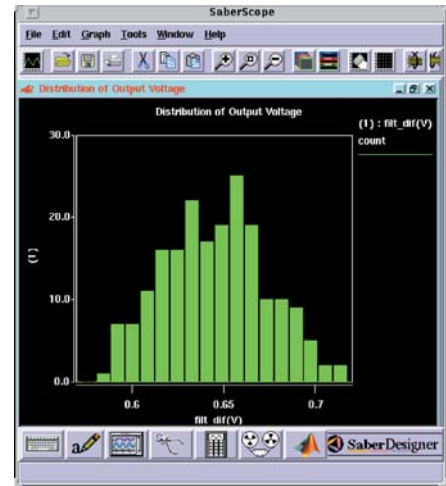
SaberScope

File Edit Graph Tools Window Help

Distribution of Output Voltage

Distribution of Output Voltage

(1) : filt_dif(V)
count

30.0
20.0
10.0
0.0

(1)

0.6
0.65
0.7

filt_dif(V)

a

SaberDesigner